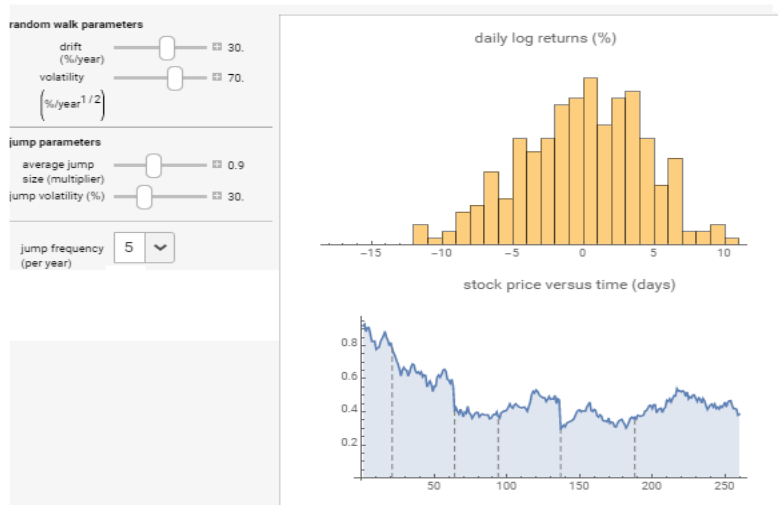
random walk parameters

drift (%/year) 30.

volatility ($\%/\text{year}^{1/2}$) 70.

jump parameters

average jump size (multiplier) 0.9

jump volatility (%) 30.

jump frequency (per year) 5

daily log returns (%)

−15 −10 −5 0 5 10

stock price versus time (days)

0.8
0.6
0.4
0.2

50 100 150 200 250